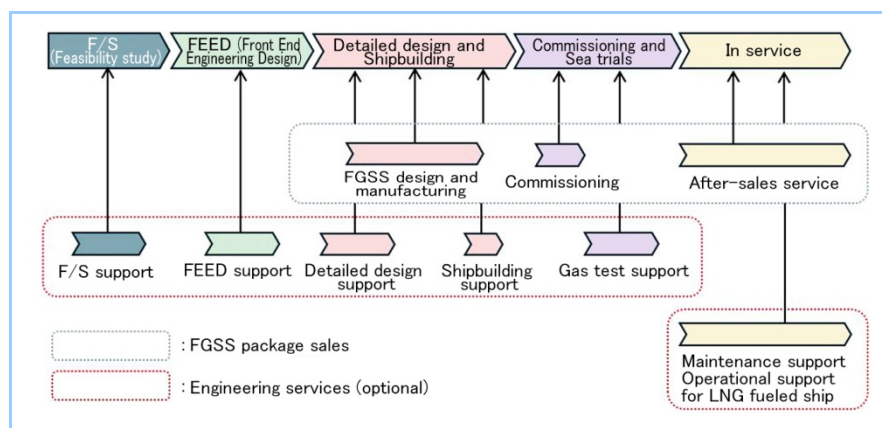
F/S (Feasibility study)

FEED (Front End Engineering Design)

Detailed design and Shipbuilding

Commissioning and Sea trials

In service

FGSS design and manufacturing

Commissioning

After-sales service

F/S support

FEED support

Detailed design support

Shipbuilding support

Gas test support

: FGSS package sales

: Engineering services (optional)

Maintenance support
Operational support for LNG fueled ship